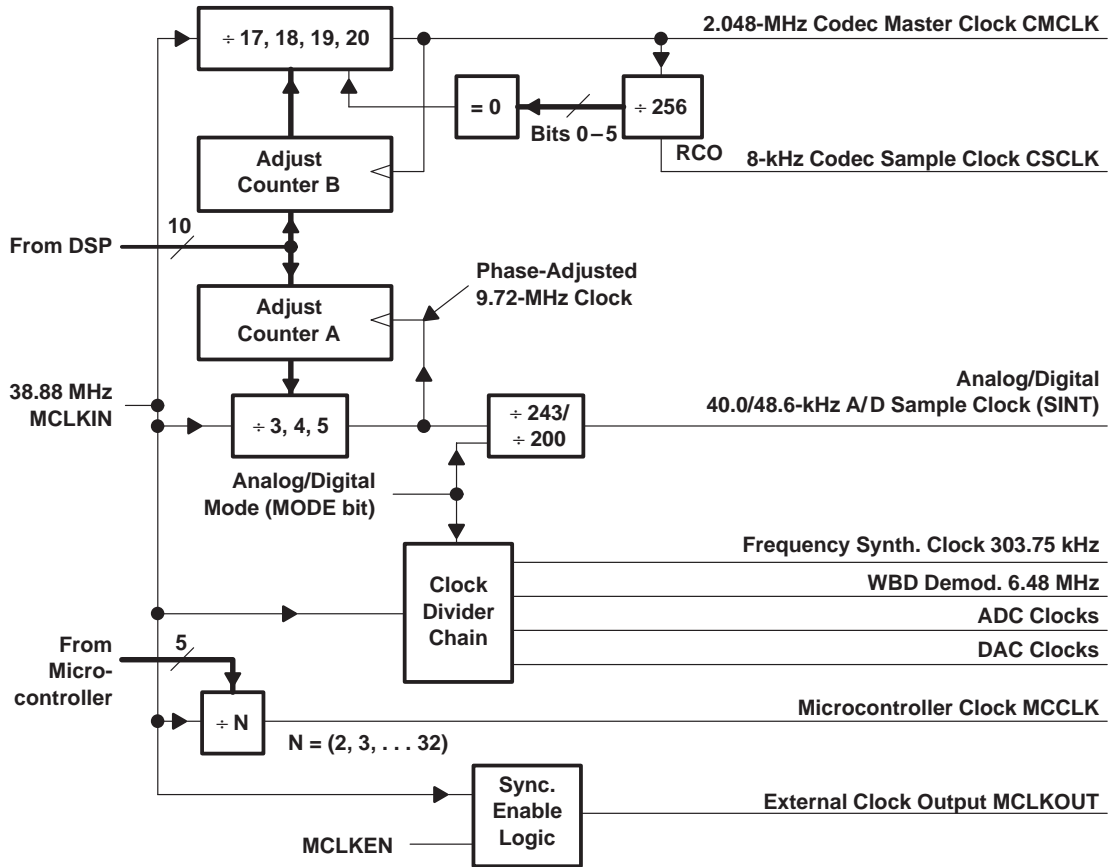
÷ 17, 18, 19, 20

2.048-MHz Codec Master Clock CMCLK

= 0

÷ 256

Bits 0 – 5

RCO

8-kHz Codec Sample Clock CSCLK

Adjust Counter B

From DSP

10

Phase-Adjusted 9.72-MHz Clock

Adjust Counter A

38.88 MHz MCLKIN

÷ 3, 4, 5

÷ 243/ ÷ 200

Analog/Digital 40.0/48.6-kHz A/D Sample Clock (SINT)

Analog/Digital Mode (MODE bit)

Frequency Synth. Clock 303.75 kHz

WBD Demod. 6.48 MHz

Clock Divider Chain

ADC Clocks

DAC Clocks

From Microcontroller

5

÷ N

Microcontroller Clock MCCLK

N = (2, 3, . . . 32)

Sync. Enable Logic

External Clock Output MCLKOUT

MCLKEN